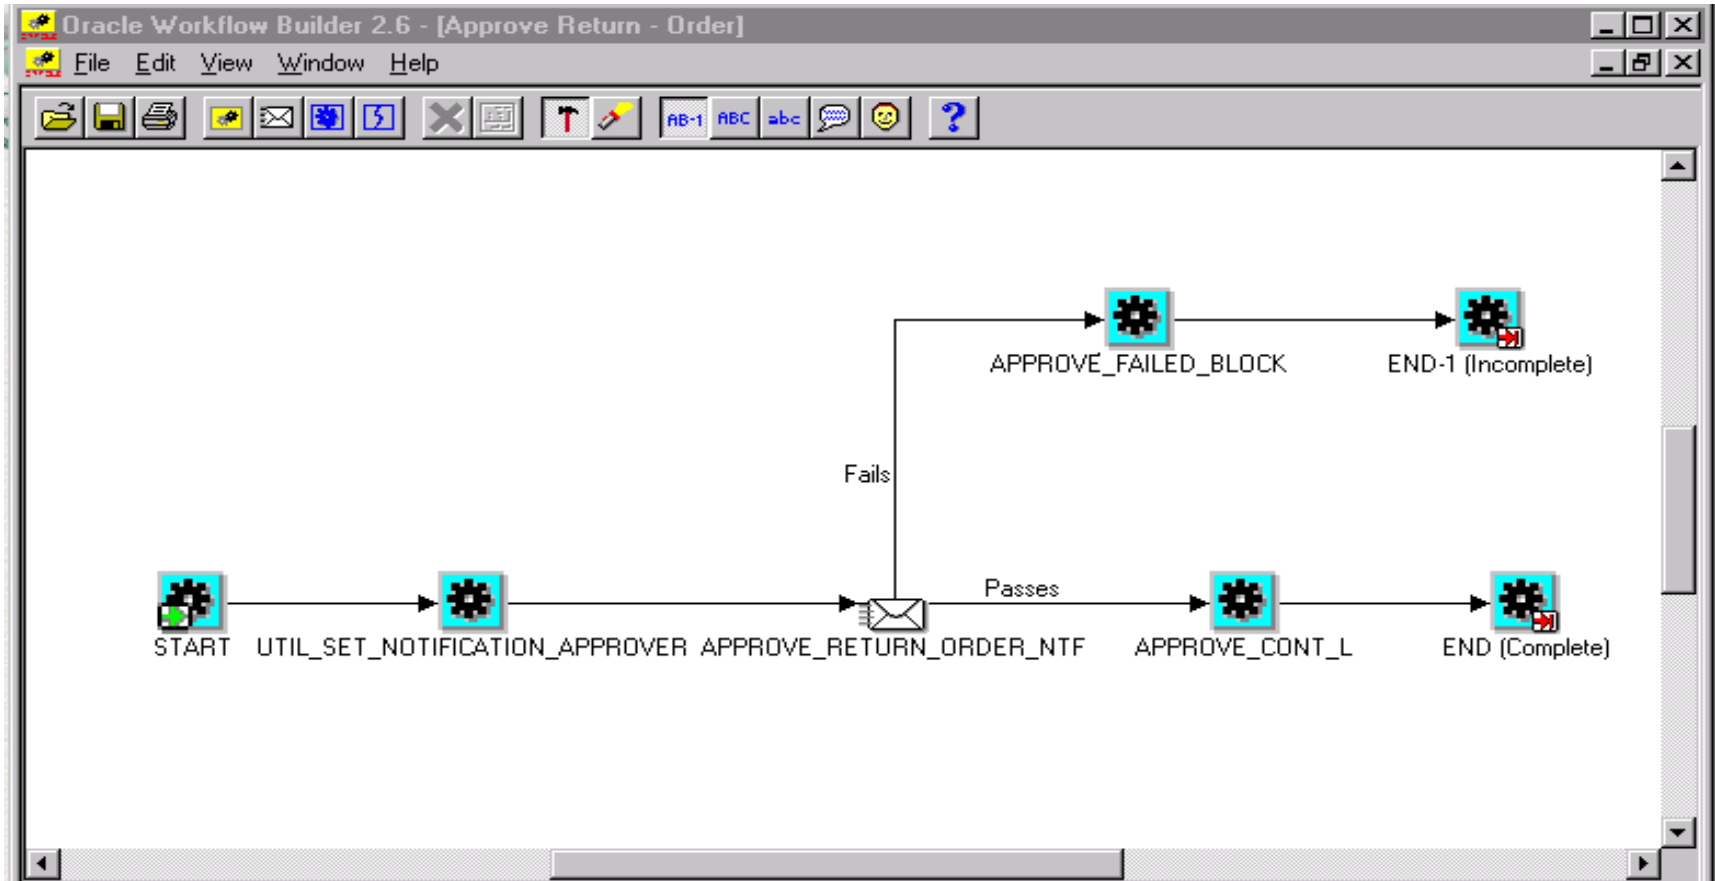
Oracle Workflow Builder 2.6 - [Approve Return - Order]

File Edit View Window Help

AB-1 ABC abc ?

APPROVE_FAILED_BLOCK

END-1 (Incomplete)

Fails

Passes

START

UTIL_SET_NOTIFICATION_APPROVER

APPROVE_RETURN_ORDER_NTF

APPROVE_CONT_L

END (Complete)